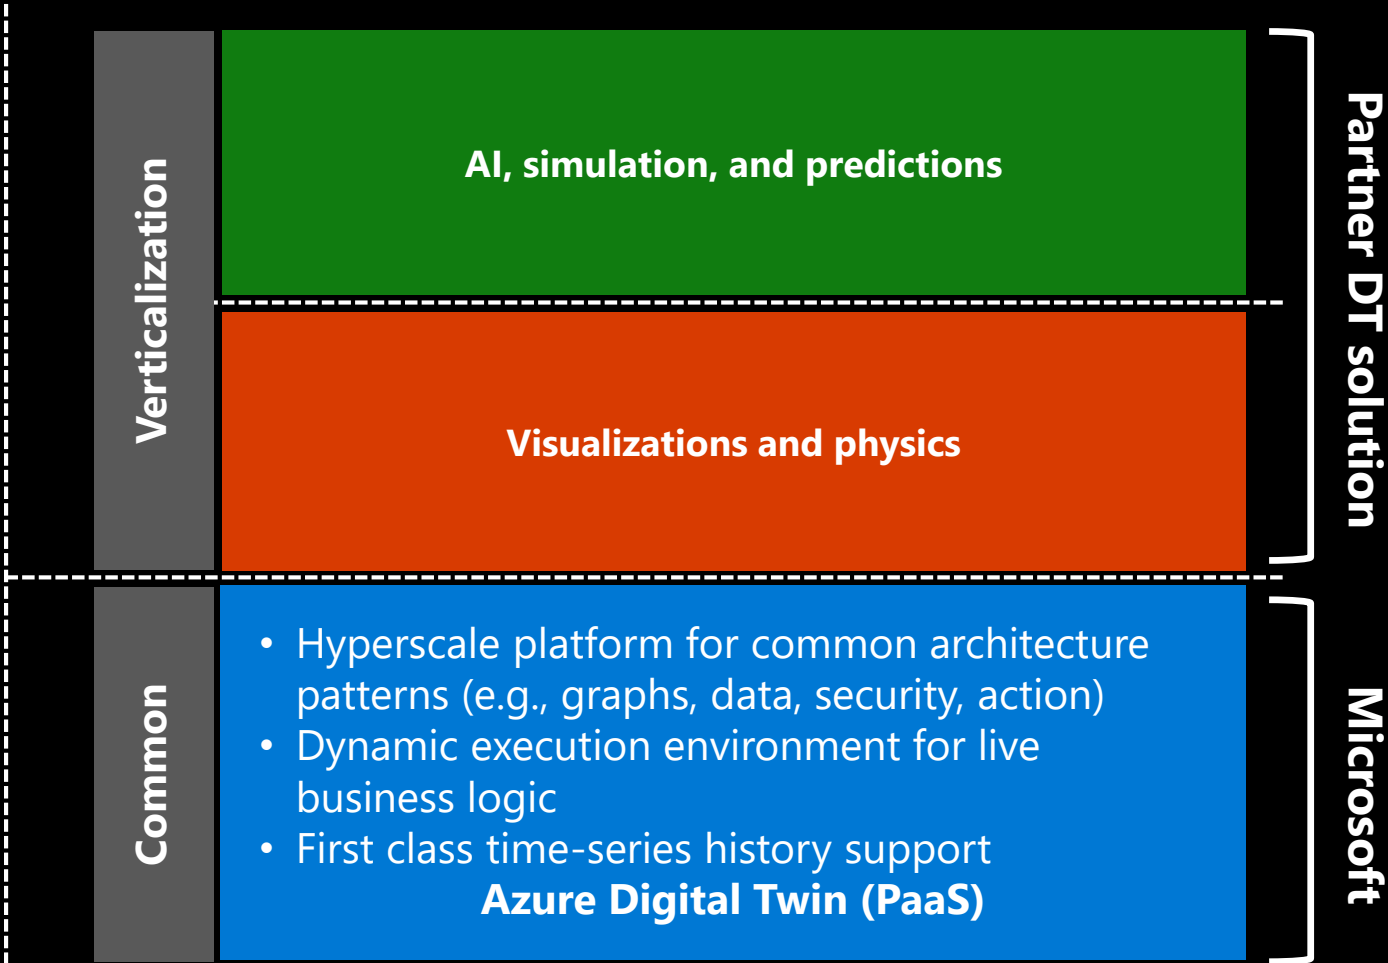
Verticalization

AI, simulation, and predictions

Visualizations and physics

Partner DT solution

Common

• Hyperscale platform for common architecture patterns (e.g., graphs, data, security, action)
• Dynamic execution environment for live business logic
• First class time-series history support

Azure Digital Twin (PaaS)

Microsoft